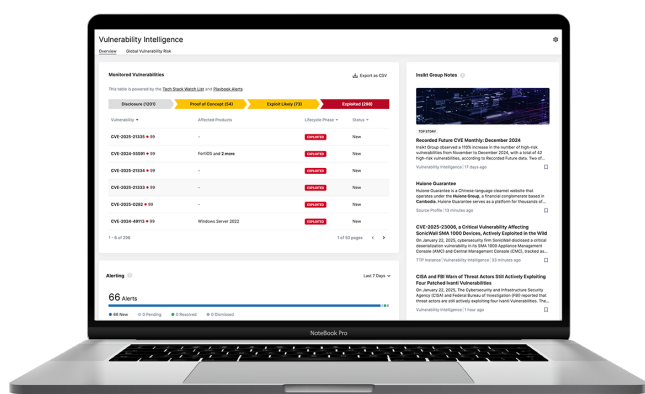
Vulnerability Intelligence

Overview Global Vulnerability Risk

Monitored Vulnerabilities

Export as CSV

This table is powered by the Tech Stack Watch List and Playbook Alerts

Disclosure (1091) Proof of Concept (54) Exploit Likely (73) Exploited (289)

| Vulnerability | Affected Products | Lifecycle Phase | Status |
|---|---|---|---|
| CVE-2025-21335 • 99 | – | EXPLOITED | New |
| CVE-2024-55591 • 99 | FortiOS and 2 more | EXPLOITED | New |
| CVE-2025-21334 • 99 | – | EXPLOITED | New |
| CVE-2025-21333 • 99 | – | EXPLOITED | New |
| CVE-2025-0282 • 99 | – | EXPLOITED | New |
| CVE-2024-49113 • 99 | Windows Server 2022 | EXPLOITED | New |

1 – 6 of 336 1 of 50 pages

Alerting

Last 7 Days

66 Alerts

66 New 0 Pending 0 Resolved 0 Dismissed

Insikt Group Notes

TOP STORY

Recorded Future CVE Monthly: December 2024

Insikt Group observed a 150% increase in the number of high-risk vulnerabilities from November to December 2024, with a total of 43 high-risk vulnerabilities, according to Recorded Future data. Two of...

Vulnerability Intelligence | 17 days ago

Huione Guarantee

Huione Guarantee is a Chinese-language channel website that operates under the Huione Group, a financial conglomerate based in Cambodia. Huione Guarantee serves as a platform for thousands of...

Source Profile | 13 minutes ago

CVE-2025-23006, a Critical Vulnerability Affecting SonicWall SMA 1000 Devices, Actively Exploited in the Wild

On January 22, 2025, cybersecurity firm SonicWall disclosed a critical deserialization vulnerability in the SMA 1000 Appliance Management Console (AMC) and Central Management Console (CMC), tracked as...

TTP Instance | Vulnerability Intelligence | 33 minutes ago

CISA and FBI Warn of Threat Actors Still Actively Exploiting Four Patched Ivanti Vulnerabilities

On January 22, 2025, The Cybersecurity and Infrastructure Security Agency (CISA) and Federal Bureau of Investigation (FBI) reported that threat actors are still actively exploiting four Ivanti vulnerabilities...

Vulnerability Intelligence | 1 hour ago

NoteBook Pro